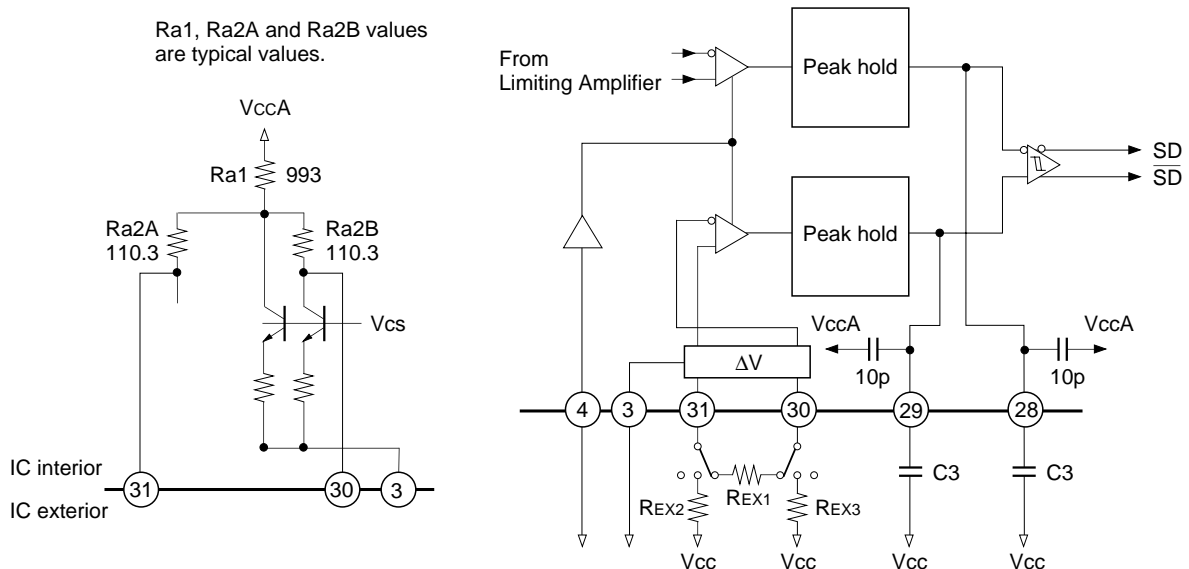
Ra1, Ra2A and Ra2B values are typical values.

VccA

Ra1 993

Ra2A 110.3

Ra2B 110.3

Vcs

IC interior

31

30

3

IC exterior

From Limiting Amplifier

Peak hold

Peak hold

SD

$\overline{SD}$

ΔV

VccA

VccA

10p

10p

4

3

31

30

29

28

REX2

REX1

REX3

C3

C3

Vcc

Vcc

Vcc

Vcc